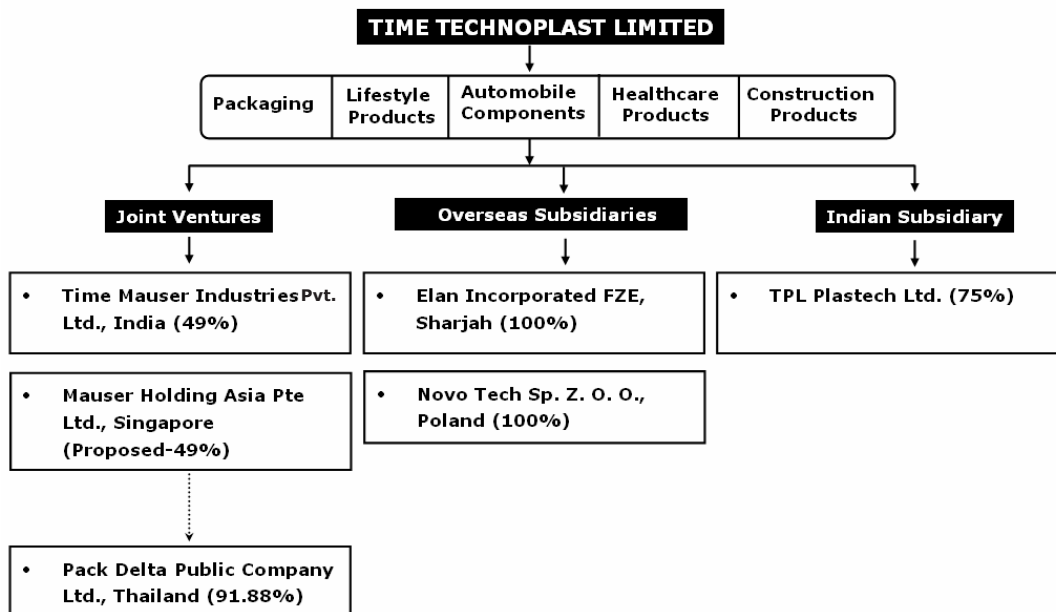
TIME TECHNOPLAST LIMITED

Packaging

Lifestyle Products

Automobile Components

Healthcare Products

Construction Products

Joint Ventures

• Time Mauser Industries Pvt. Ltd., India (49%)

• Mauser Holding Asia Pte Ltd., Singapore (Proposed-49%)

• Pack Delta Public Company Ltd., Thailand (91.88%)

Overseas Subsidiaries

• Elan Incorporated FZE, Sharjah (100%)

• Novo Tech Sp. Z. O. O., Poland (100%)

Indian Subsidiary

• TPL Plastech Ltd. (75%)